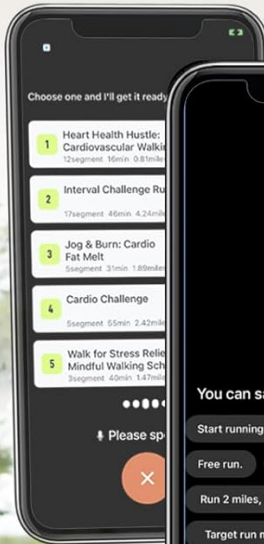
Choose one and I'll get it ready

1 Heart Health Hustle: Cardiovascular Walkin
12segment 16min 0.81mile

2 Interval Challenge Ru
17segment 46min 4.24mile

3 Jog & Burn: Cardio Fat Melt
5segment 31min 1.89mile

4 Cardio Challenge
5segment 55min 2.42mile

5 Walk for Stress Relie Mindful Walking Sch
3segment 40min 1.47mile

Please spe

You can sa

Start running

Free run.

Run 2 miles,

Target run m